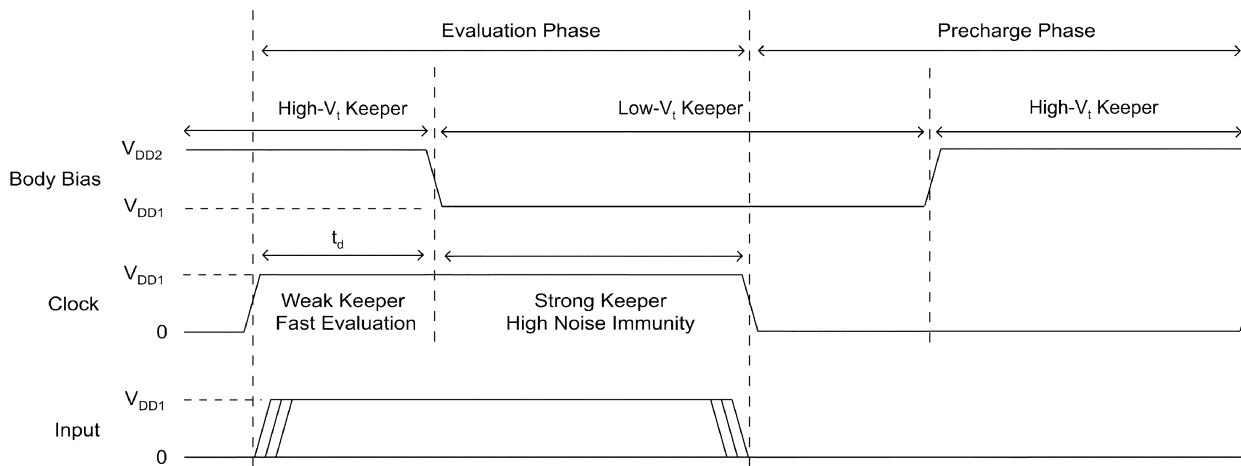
Evaluation Phase

Precharge Phase

High-$V_t$ Keeper

Low-$V_t$ Keeper

High-$V_t$ Keeper

$V_{DD2}$

Body Bias

$V_{DD1}$

$t_d$

$V_{DD1}$

Clock

0

Weak Keeper
Fast Evaluation

Strong Keeper
High Noise Immunity

$V_{DD1}$

Input

0